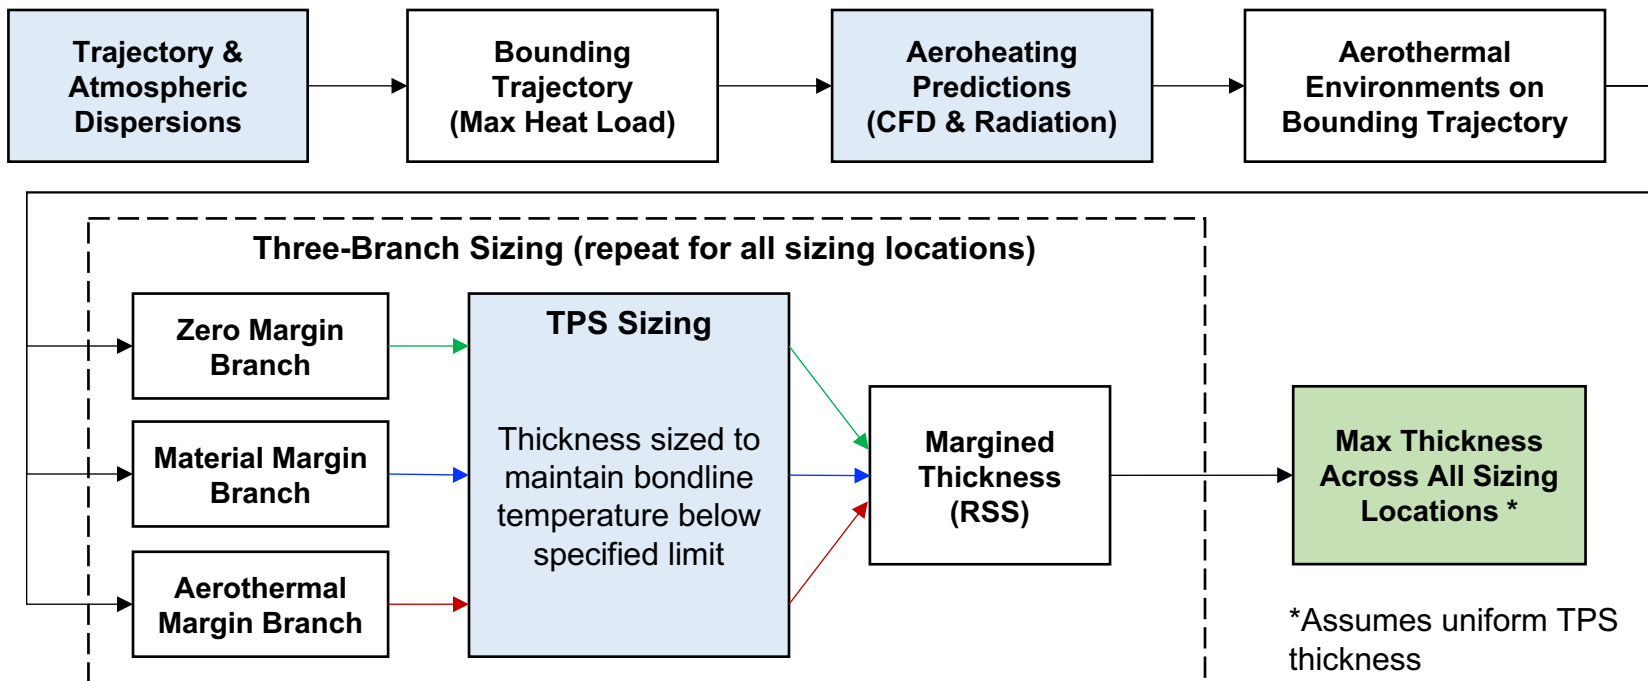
Trajectory & Atmospheric Dispersions

Bounding Trajectory (Max Heat Load)

Aeroheating Predictions (CFD & Radiation)

Aerothermal Environments on Bounding Trajectory

Three-Branch Sizing (repeat for all sizing locations)

Zero Margin Branch

Material Margin Branch

Aerothermal Margin Branch

TPS Sizing

Thickness sized to maintain bondline temperature below specified limit

Margined Thickness (RSS)

Max Thickness Across All Sizing Locations *

*Assumes uniform TPS thickness